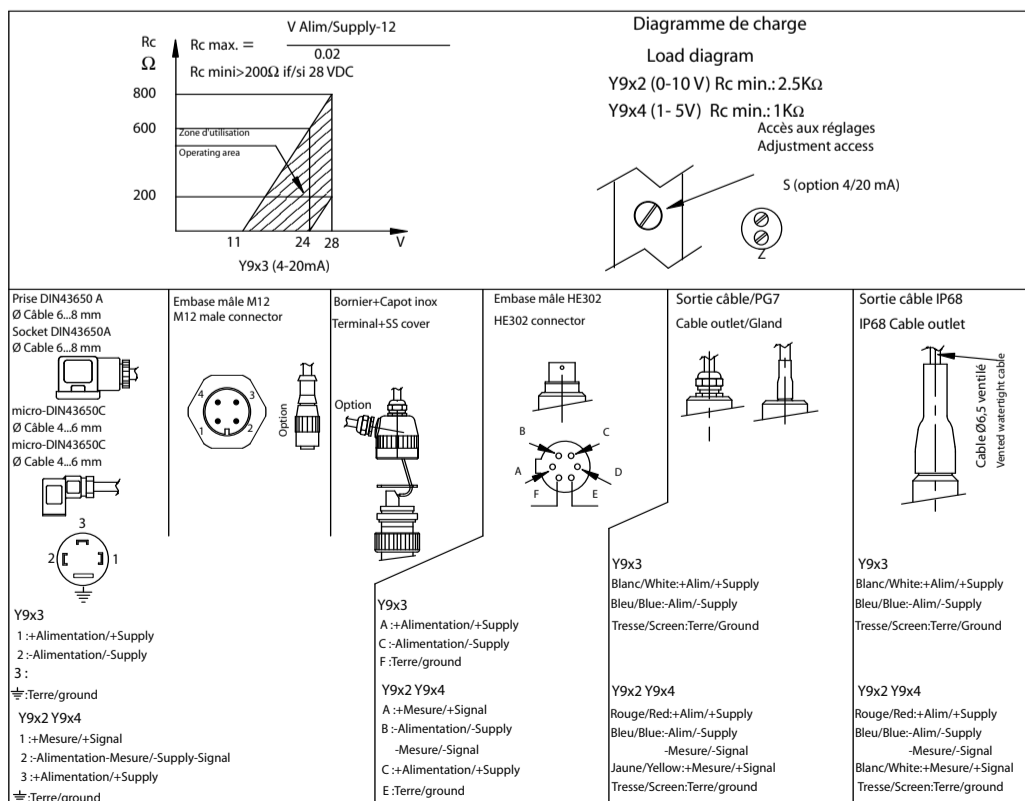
Rc
$\Omega$

Rc max. = $\frac{\text{V Alim/Supply-12}}{0.02}$

Rc mini>200Ω if/si 28 VDC

800

600

200

Zone d'utilisation

Operating area

11 24 28 V

Y9x3 (4-20mA)

Diagramme de charge

Load diagram

Y9x2 (0-10 V) Rc min.: 2.5KΩ

Y9x4 (1- 5V) Rc min.: 1KΩ

Accès aux réglages
Adjustment access

S (option 4/20 mA)

Z

Prise DIN43650 A
Ø Câble 6...8 mm
Socket DIN43650A
Ø Cable 6...8 mm

micro-DIN43650C
Ø Câble 4...6 mm
micro-DIN43650C
Ø Cable 4...6 mm

3
2 1

Y9x3
1 :+Alimentation/+Supply
2 :-Alimentation/-Supply
3 :
⏚:Terre/ground

Y9x2 Y9x4
1 :+Mesure/+Signal
2 :-Alimentation-Mesure/-Supply-Signal
3 :+Alimentation/+Supply
⏚:Terre/ground

Embase mâle M12
M12 male connector

4 3
1 2

Option

Bornier+Capot inox
Terminal+SS cover

Option

Y9x3
A :+Alimentation/+Supply
C :-Alimentation/-Supply
F :Terre/ground

Y9x2 Y9x4
A :+Mesure/+Signal
B :-Alimentation/-Supply
-Mesure/-Signal
C :+Alimentation/+Supply
E :Terre/ground

Embase mâle HE302
HE302 connector

B C
A D
F E

Sortie câble/PG7
Cable outlet/Gland

Y9x3
Blanc/White:+Alim/+Supply
Bleu/Blue:-Alim/-Supply
Tresse/Screen:Terre/Ground

Y9x2 Y9x4
Rouge/Red:+Alim/+Supply
Bleu/Blue:-Alim/-Supply
-Mesure/-Signal
Jaune/Yellow:+Mesure/+Signal
Tresse/Screen:Terre/ground

Sortie câble IP68
IP68 Cable outlet

Cable Ø6,5 ventilé
Vented watertight cable

Y9x3
Blanc/White:+Alim/+Supply
Bleu/Blue:-Alim/-Supply
Tresse/Screen:Terre/Ground

Y9x2 Y9x4
Rouge/Red:+Alim/+Supply
Bleu/Blue:-Alim/-Supply
-Mesure/-Signal
Blanc/White:+Mesure/+Signal
Tresse/Screen:Terre/ground